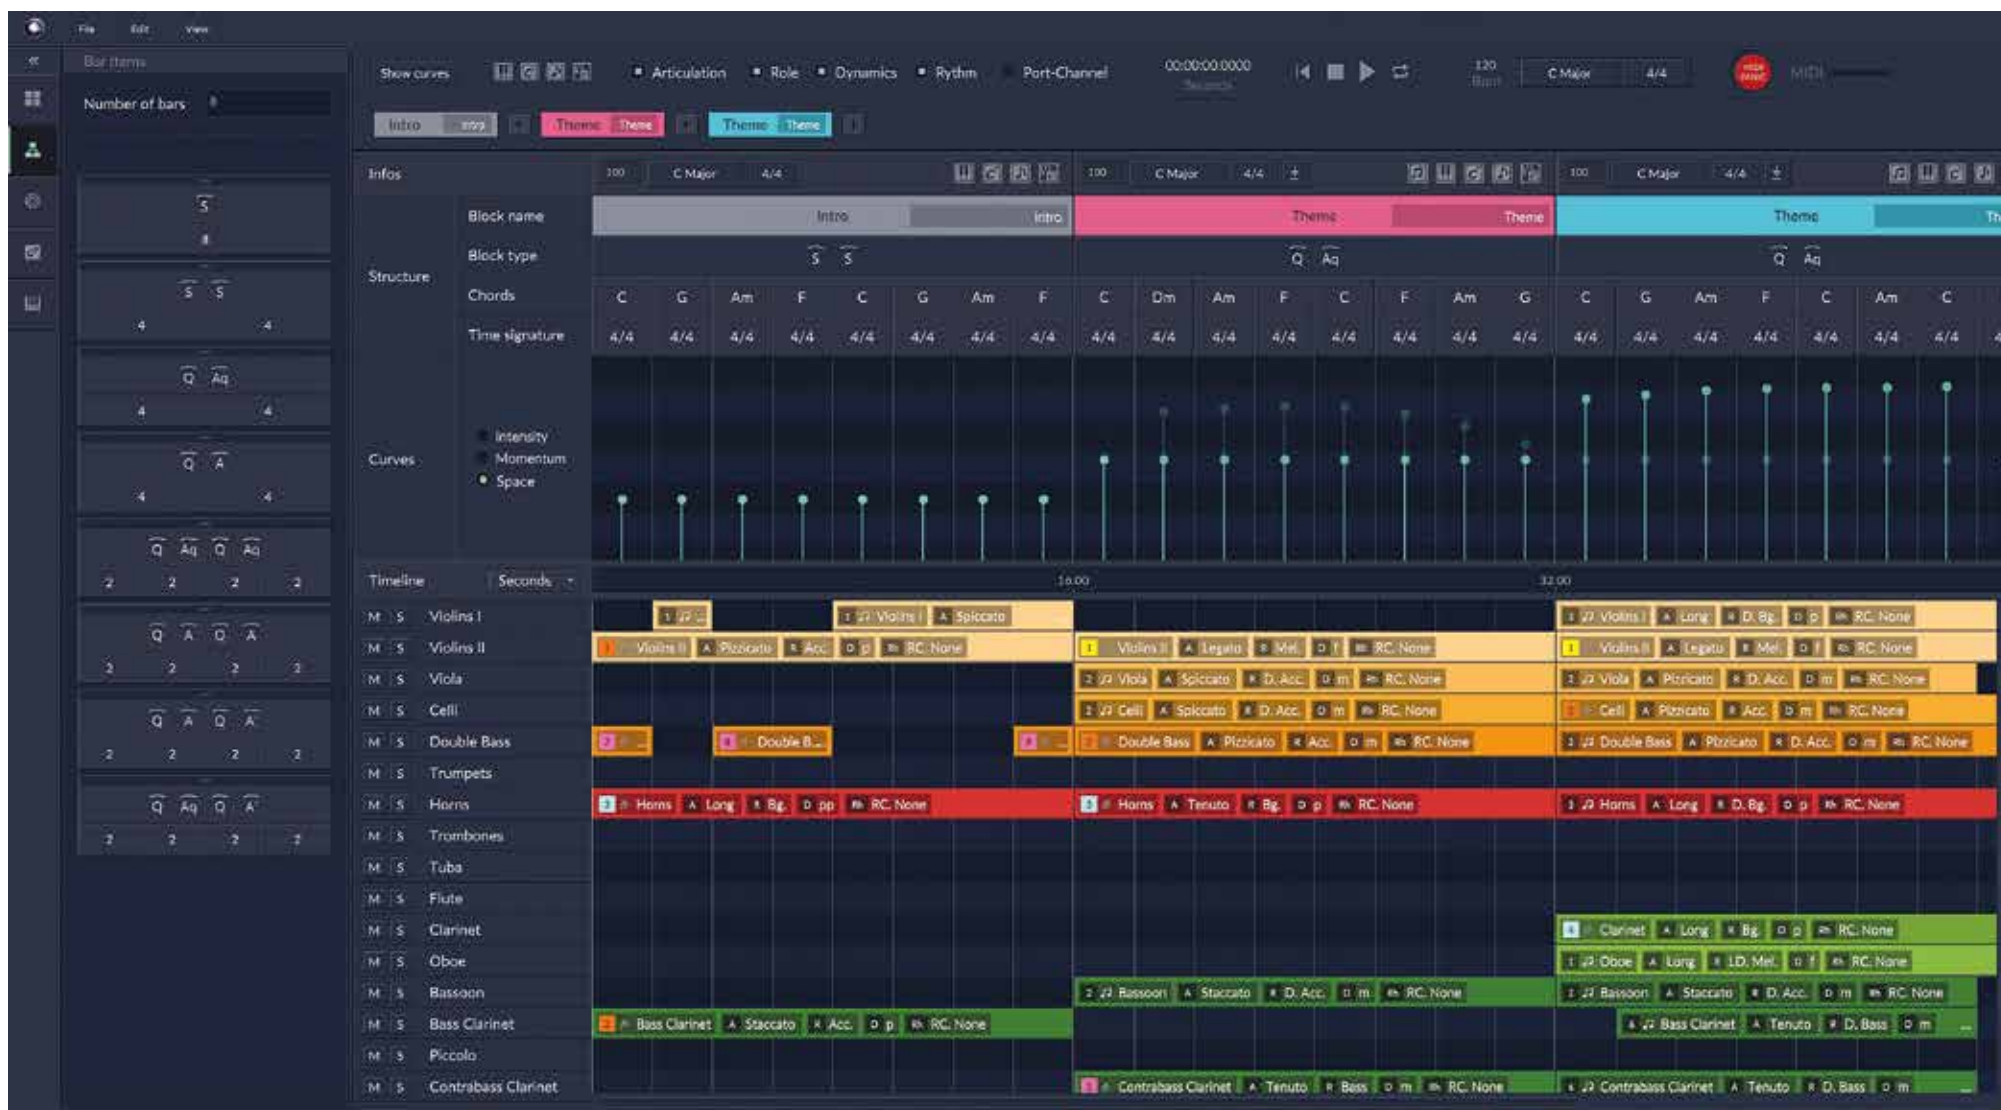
File Edit View

Bar items

Number of bars

S
4

S S
4 4

Q Aq
4 4

Q A
4 4

Q Aq Q Aq
2 2 2 2

Q A Q A
2 2 2 2

Q A Q A
2 2 2 2

Q Aq Q A
2 2 2 2

Show curves

Articulation Role Dynamics Rythm Port-Channel

00:00:00.0000
Seconds

120
Bpm

C Major 4/4

MIDI

Intro Intro Theme Theme Theme Theme

Infos 100 C Major 4/4 100 C Major 4/4 100 C Major 4/4

Structure
Block name Intro Intro Theme Theme Theme Th
Block type S S Q Aq Q Aq
Chords C G Am F C G Am F C Dm Am F C F Am G C G Am F C Am C
Time signature 4/4 4/4 4/4 4/4 4/4 4/4 4/4 4/4 4/4 4/4 4/4 4/4 4/4 4/4 4/4 4/4 4/4 4/4 4/4 4/4 4/4 4/4 4/4

Curves
Intensity
Momentum
Space

Timeline Seconds 16.00 32.00

M S Violins I
M S Violins II
M S Viola
M S Celli
M S Double Bass
M S Trumpets
M S Horns
M S Trombones
M S Tuba
M S Flute
M S Clarinet
M S Oboe
M S Bassoon
M S Bass Clarinet
M S Piccolo
M S Contrabass Clarinet

Violins I Spiccato
Violins I Long D. Bg. p RC. None
Violins II Pizzicato Acc. p RC. None
Violins II Legato Mel. f RC. None
Violins II Legato Mel. f RC. None
Viola Spiccato D. Acc. m RC. None
Viola Pizzicato D. Acc. m RC. None
Celli Spiccato D. Acc. m RC. None
Celli Pizzicato Acc. m RC. None
Double B...
Double Bass Pizzicato Acc. m RC. None
Double Bass Pizzicato D. Acc. m RC. None
Horns Long Bg. pp RC. None
Horns Tenuto Bg. p RC. None
Horns Long D. Bg. p RC. None
Clarinet Long Bg. p RC. None
Oboe Long LD. Mel. f RC. None
Bassoon Staccato D. Acc. m RC. None
Bassoon Staccato D. Acc. m RC. None
Bass Clarinet Staccato Acc. p RC. None
Bass Clarinet Tenuto D. Bass m
Contrabass Clarinet Tenuto Bass m RC. None
Contrabass Clarinet Tenuto D. Bass m